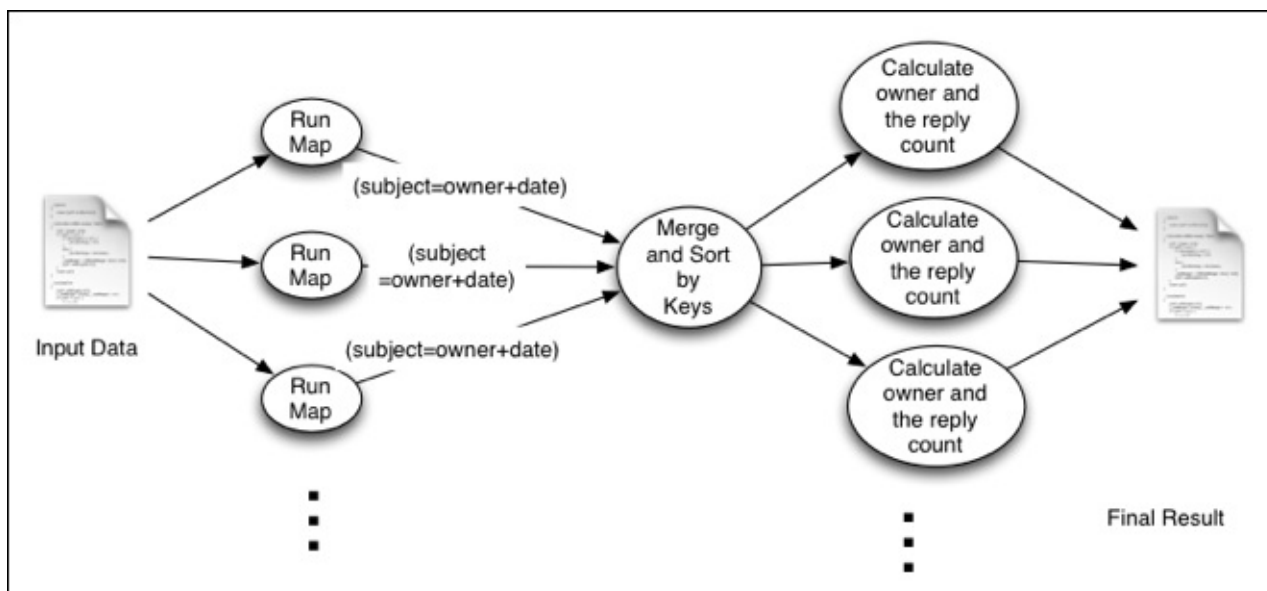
Input Data

Run Map

(subject=owner+date)

Run Map

(subject =owner+date)

Run Map

(subject=owner+date)

Merge and Sort by Keys

Calculate owner and the reply count

Calculate owner and the reply count

Calculate owner and the reply count

Final Result